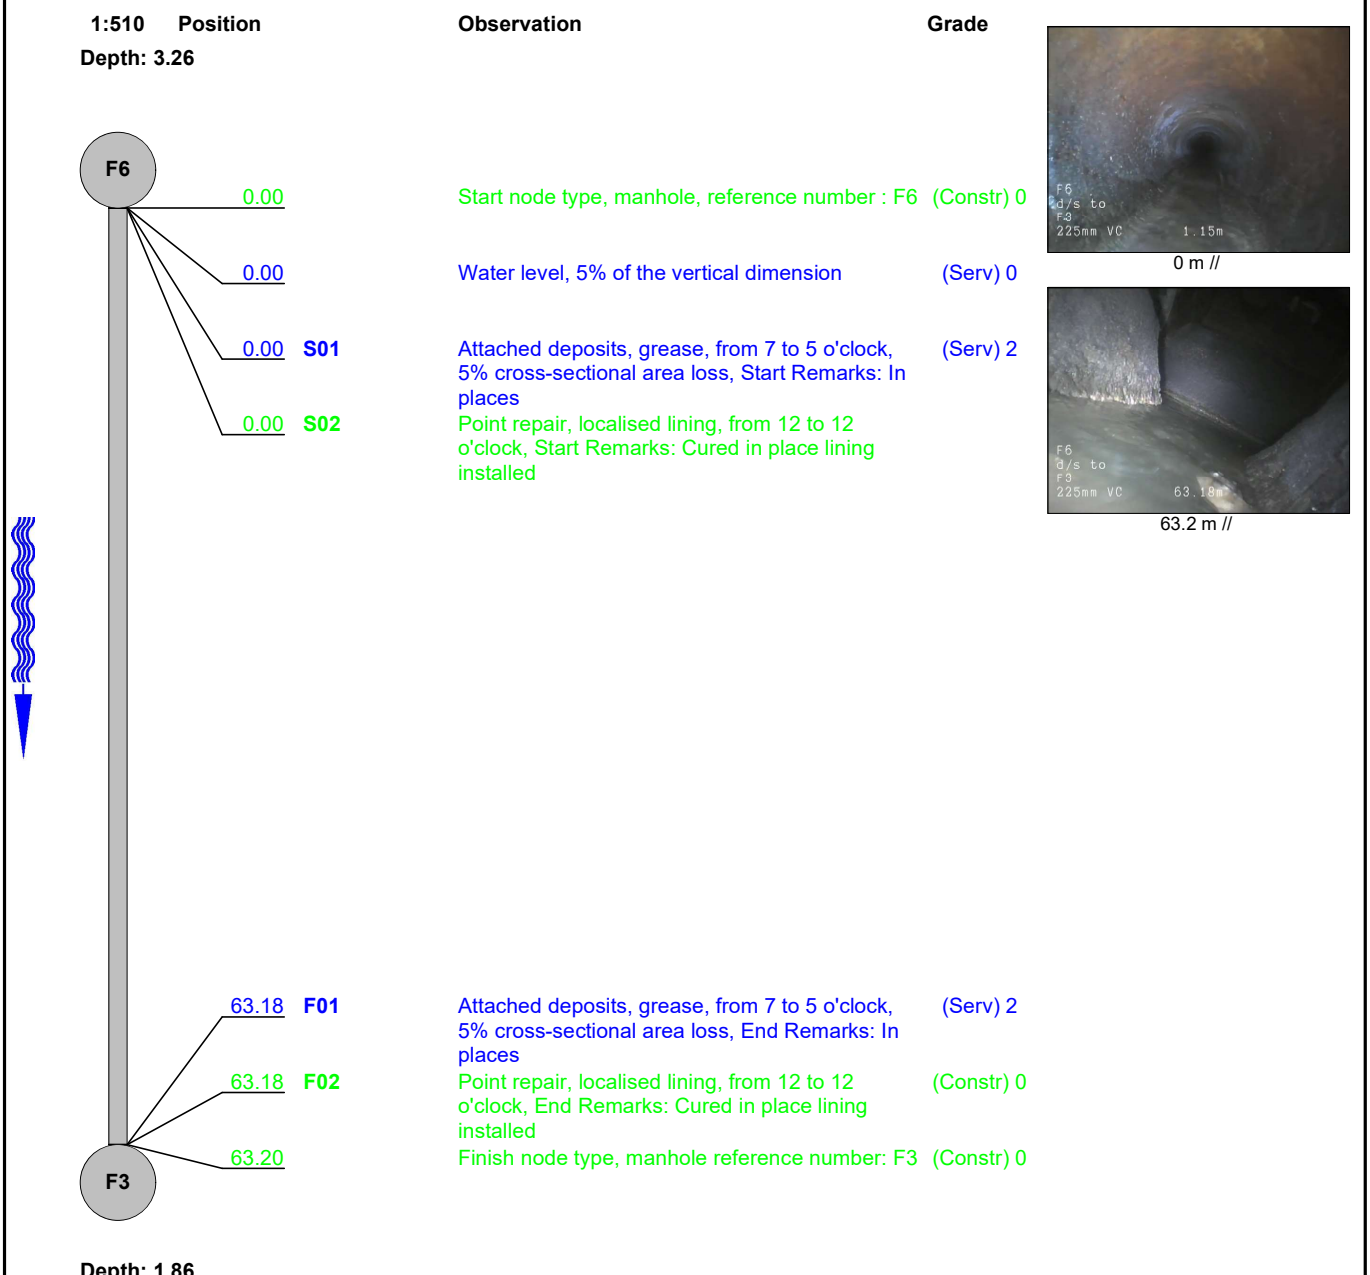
1:510 Position Observation Grade

Depth: 3.26

F6

0.00 Start node type, manhole, reference number : F6 (Constr) 0

F6
d/s to
F3
225mm VC 1.15m

0 m //

0.00 Water level, 5% of the vertical dimension (Serv) 0

0.00 S01 Attached deposits, grease, from 7 to 5 o'clock, 5% cross-sectional area loss, Start Remarks: In places (Serv) 2

0.00 S02 Point repair, localised lining, from 12 to 12 o'clock, Start Remarks: Cured in place lining installed

F6
d/s to
F3
225mm VC 63.18m

63.2 m //

63.18 F01 Attached deposits, grease, from 7 to 5 o'clock, 5% cross-sectional area loss, End Remarks: In places (Serv) 2

63.18 F02 Point repair, localised lining, from 12 to 12 o'clock, End Remarks: Cured in place lining installed (Constr) 0

63.20 Finish node type, manhole reference number: F3 (Constr) 0

F3

Depth: 1.86